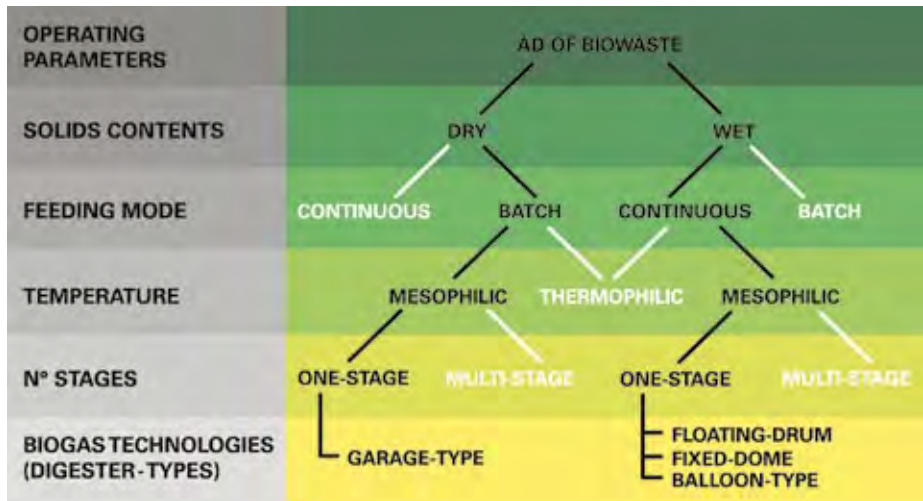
OPERATING PARAMETERS

SOLIDS CONTENTS

FEEDING MODE

TEMPERATURE

N° STAGES

BIOGAS TECHNOLOGIES (DIGESTER-TYPES)

AD OF BIOWASTE

DRY

WET

CONTINUOUS

BATCH

CONTINUOUS

BATCH

MESOPHILIC

THERMOPHILIC

MESOPHILIC

ONE-STAGE

MULTI-STAGE

ONE-STAGE

MULTI-STAGE

GARAGE-TYPE

FLOATING-DRUM

FIXED-DOME

BALLOON-TYPE